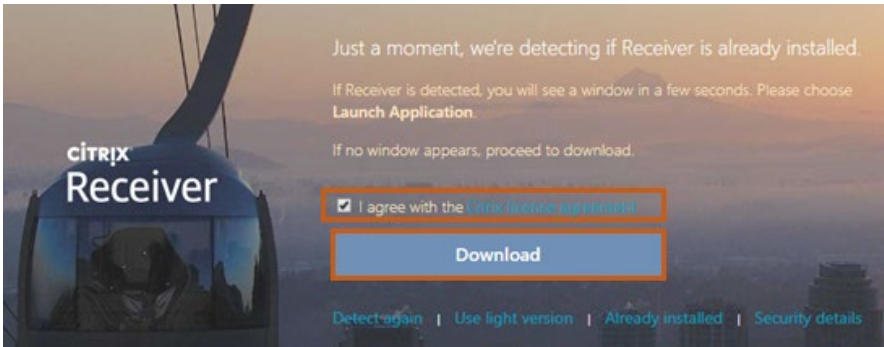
CITRIX
Receiver

Just a moment, we're detecting if Receiver is already installed.

If Receiver is detected, you will see a window in a few seconds. Please choose **Launch Application**.

If no window appears, proceed to download.

☑ I agree with the Citrix license agreement

Download

Detect again | Use light version | Already installed | Security details